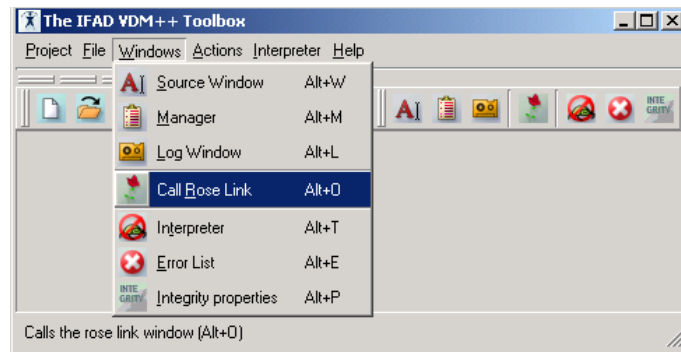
The IFAD VDM++ Toolbox

Project File Windows Actions Interpreter Help

Source Window Alt+W
Manager Alt+M
Log Window Alt+L
Call Rose Link Alt+O
Interpreter Alt+T
Error List Alt+E
Integrity properties Alt+P

INTE GRITY

Calls the rose link window (Alt+O)